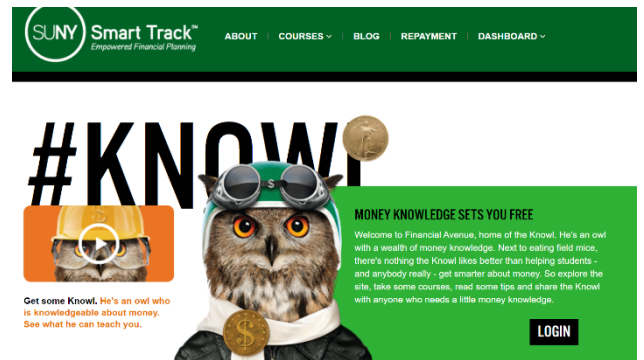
SUNY Smart Track™
Empowered Financial Planning

ABOUT | COURSES | BLOG | REPAYMENT | DASHBOARD

#KNOWL

MONEY KNOWLEDGE SETS YOU FREE

Welcome to Financial Avenue, home of the Knowl. He's an owl with a wealth of money knowledge. Next to eating field mice, there's nothing the Knowl likes better than helping students - and anybody really - get smarter about money. So explore the site, take some courses, read some tips and share the Knowl with anyone who needs a little money knowledge.

LOGIN

Get some Knowl. He's an owl who is knowledgeable about money. See what he can teach you.